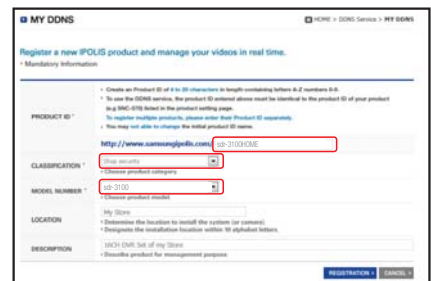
MY DDNS

HOME > DDNS Service > MY DDNS

Register a new IPOLIS product and manage your videos in real time.

* Mandatory Information

| | |
|---|---|
| PRODUCT ID * | • Create an Product ID of 4 to 20 characters in length containing letters A-Z numbers 0-9. • To use the DDNS service, the product ID entered above must be identical to the product ID of your product (e.g SNC-570) listed in the product setting page. To register multiple products, please enter their Product ID separately. • You may not able to change the initial product ID name. http://www.samsungipolis.com/ sd-3100HOME |
| CLASSIFICATION * | Shop security • Choose product category |
| MODEL NUMBER * | sd-3100 • Choose product model |
| LOCATION | My Store • Determine the location to install the system (or camera) • Designate the installation location within 10 alphabet letters. |
| DESCRIPTION | 16CH DVR Set of My Store • Describe product for management purpose |

REGISTRATION > CANCEL >